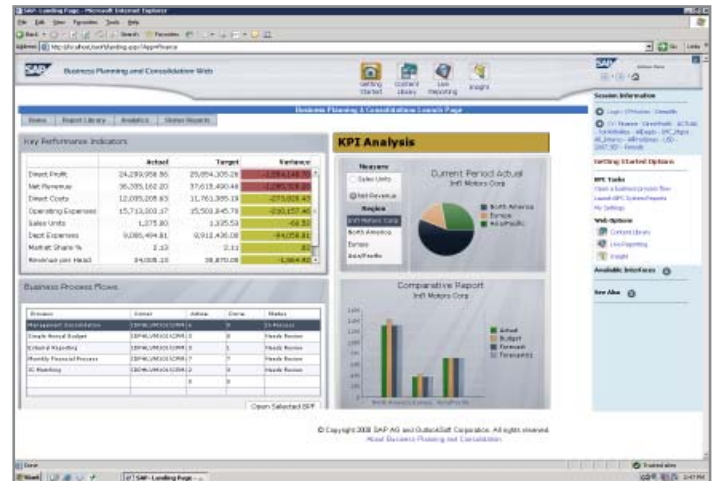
SAP - Landing Page - Microsoft Internet Explorer

File Edit View Favorites Tools Help

Address http://localhost/sap/landing.aspx?App=Finance

SAP Business Planning and Consolidation Web

Getting Started | Content Library | Live Reporting | Insight

Session Information

Setting Started Options

BPF Tasks

Open a business process flow

Launch BPC System Reports

My Settings

Web Options

Content Library

Live Reporting

Insight

Available Interfaces

See Also

Home | Report Library | Analytics | Status Reports

Business Planning & Consolidation Launch Page

Key Performance Indicators

| | Actual | Target | Variance |
|---|---|---|---|
| Direct Profit | 24,299,958.86 | 25,854,305.26 | -1,554,346.40 |
| Net Revenue | 36,595,162.20 | 37,615,400.44 | -1,020,238.24 |
| Direct Costs | 12,095,208.83 | 11,761,385.19 | -273,823.43 |
| Operating Expenses | 15,713,003.17 | 15,503,845.78 | -210,157.40 |
| Sales Units | 1,275.80 | 1,335.53 | -59.73 |
| Dept Expenses | 9,085,494.81 | 9,912,435.08 | -84,058.81 |
| Market Share % | 2.13 | 2.11 | 0.02 |
| Revenue per Head | 34,008.15 | 35,870.08 | -1,864.92 |

KPI Analysis

Measure

Sales Units

Net Revenue

Region

Int'l Motors Corp

North America

Europe

Asia/Pacific

Current Period Actual

Int'l Motors Corp

North America

Europe

Asia/Pacific

Business Process Flows

| Process | Owner | Active | Done | Status |
|---|---|---|---|---|
| Management Consolidation | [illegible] | 6 | 0 | In Process |
| Simple Annual Budget | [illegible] | 0 | 0 | Ready Review |
| External Reporting | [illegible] | 0 | 0 | Ready Review |
| Monthly Financial Process | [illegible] | 7 | 7 | Ready Review |
| IC Matching | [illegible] | 3 | 0 | Ready Review |

Open Selected BPF

Comparative Report

Int'l Motors Corp

Actual

Budget

Forecast

Forecast

© Copyright 2008 SAP AG and OutlookSoft Corporation. All rights reserved.

About Business Planning and Consolidation

Done

Trusted sites

Start

SAP - Landing Page - ...